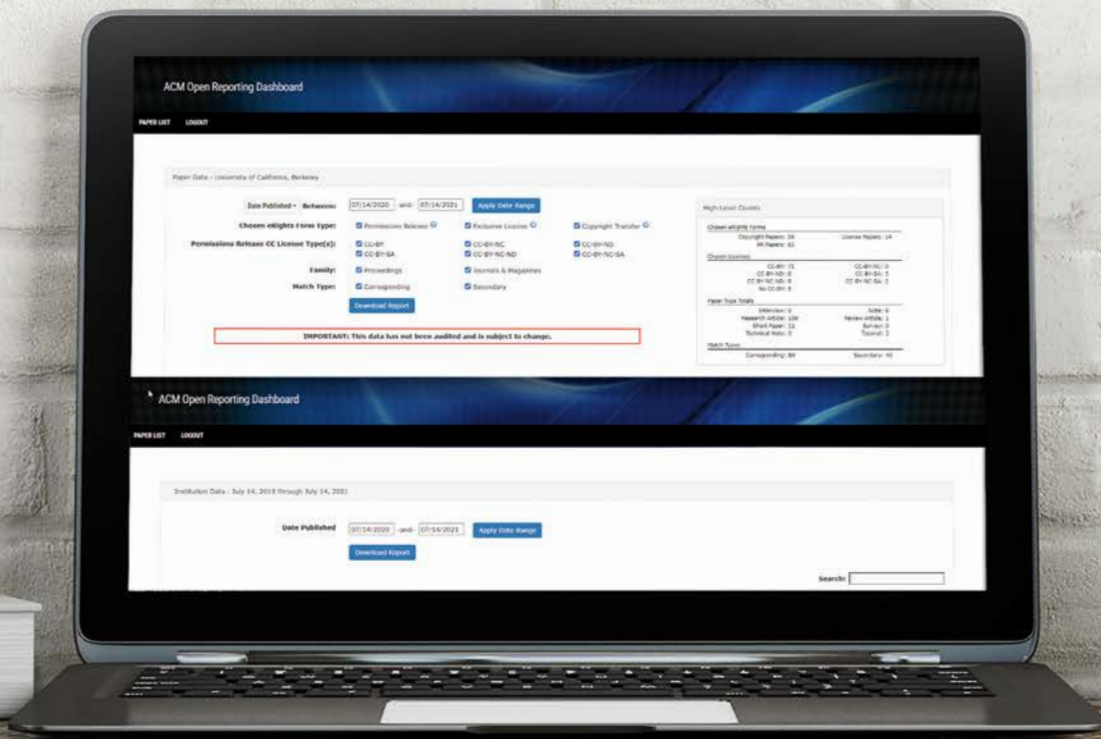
ACM Open Reporting Dashboard

PAPER LIST LOGOUT

Paper Data - University of California, Berkeley

Date Published Between: 07/14/2020 and 07/14/2021 Apply Date Range

Chosen eRights Form Type: Permissions Release Exclusive License Copyright Transfer

Permissions Release CC License Type(s): CC-BY CC-BY-NC CC-BY-ND CC-BY-SA CC-BY-NC-ND CC-BY-NC-SA

Family: Proceedings Journals & Magazines

Match Type: Corresponding Secondary

Download Report

IMPORTANT: This data has not been audited and is subject to change.

High-Level Counts

Chosen eRights Forms
Copyright Papers: 34 License Papers: 14
PR Papers: 81

Chosen Licenses
CC-BY: 71 CC-BY-NC: 0
CC-BY-ND: 0 CC-BY-SA: 5
CC-BY-NC-ND: 0 CC-BY-NC-SA: 2
No CC-BY: 8

Paper Type Totals
Interview: 0 Note: 0
Research Article: 108 Review Article: 1
Short Paper: 12 Survey: 0
Technical Note: 0 Tutorial: 2

Match Types
Corresponding: 89 Secondary: 40

ACM Open Reporting Dashboard

PAPER LIST LOGOUT

Institution Data - July 14, 2010 through July 14, 2021

Date Published 07/14/2020 and 07/14/2021 Apply Date Range

Download Report

Search: